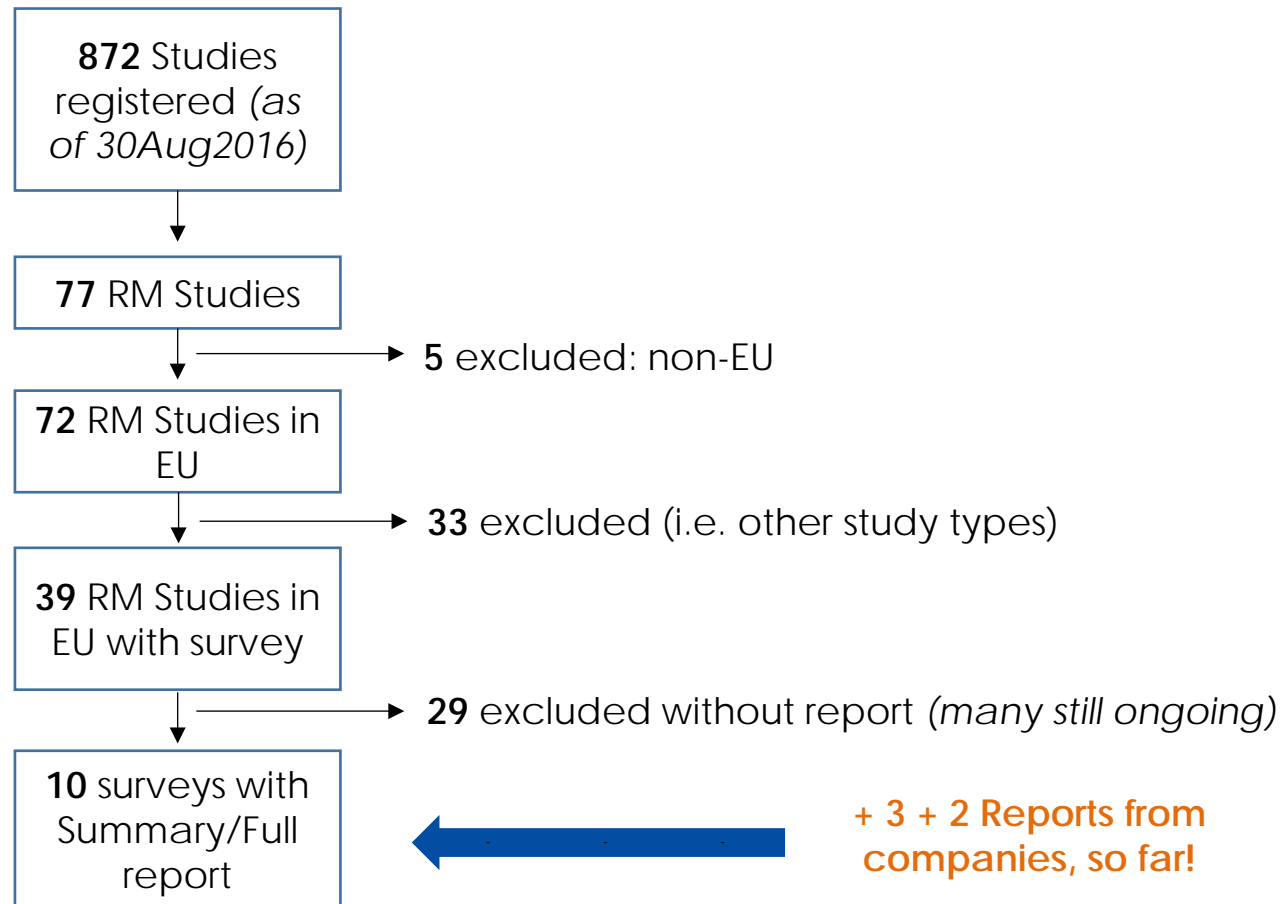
**872** Studies registered *(as of 30Aug2016)*

**77** RM Studies

**5** excluded: non-EU

**72** RM Studies in EU

**33** excluded (i.e. other study types)

**39** RM Studies in EU with survey

**29** excluded without report *(many still ongoing)*

**10** surveys with Summary/Full report

+ 3 + 2 Reports from companies, so far!